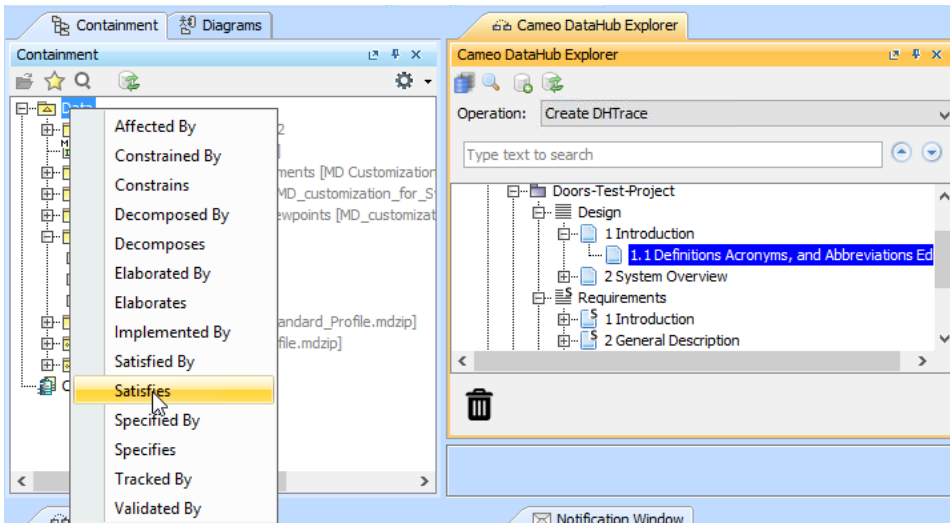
Containment | Diagrams

Containment

Data

2

ments [MD Customization

MD_customization_for_S

ewpoints [MD_customizat

andard_Profile.mdzip]

file.mdzip]

Affected By
Constrained By
Constrains
Decomposed By
Decomposes
Elaborated By
Elaborates
Implemented By
Satisfied By
Satisfies
Specified By
Specifies
Tracked By
Validated By

Cameo DataHub Explorer

Cameo DataHub Explorer

Operation: Create DHTrace

Type text to search

Doors-Test-Project
Design
1 Introduction
1.1 Definitions Acronyms, and Abbreviations Ed
2 System Overview
Requirements
1 Introduction
2 General Description

Notification Window